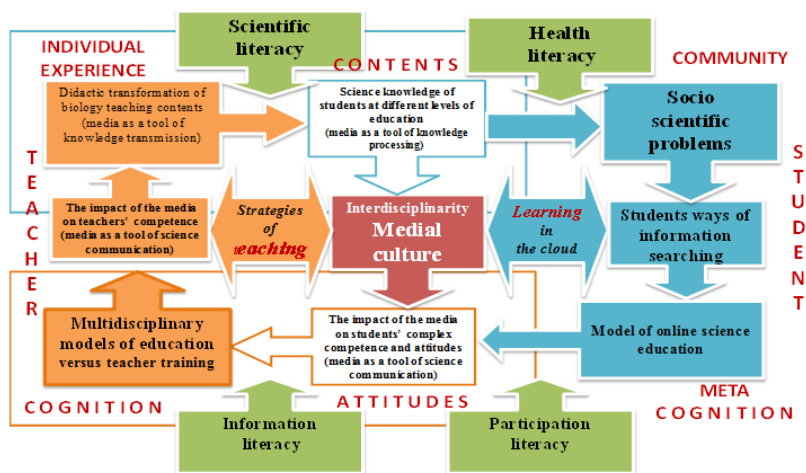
Scientific literacy

Health literacy

INDIVIDUAL EXPERIENCE

CONTENTS

COMMUNITY

Didactic transformation of biology teaching contents (media as a tool of knowledge transmission)

Science knowledge of students at different levels of education (media as a tool of knowledge processing)

Socio scientific problems

T E A C H E R

S T U D E N T

The impact of the media on teachers' competence (media as a tool of science communication)

Strategies of teaching

Interdisciplinarity Medial culture

Learning in the cloud

Students ways of information searching

Multidisciplinary models of education versus teacher training

The impact of the media on students' complex competence and attitudes (media as a tool of science communication)

Model of online science education

COGNITION

ATTITUDES

META COGNITION

Information literacy

Participation literacy